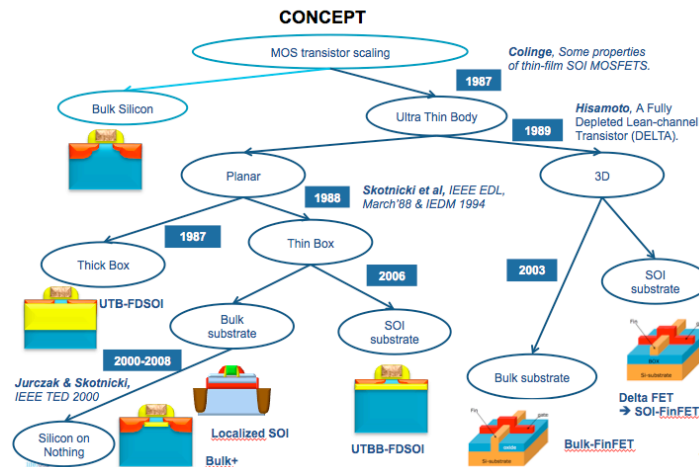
CONCEPT

MOS transistor scaling

Colinge, Some properties of thin-film SOI MOSFETS.

1987

Bulk Silicon

Ultra Thin Body

Hisamoto, A Fully Depleted Lean-channel Transistor (DELTA).

1989

Planar

3D

1988

Skotnicki et al, IEEE EDL, March'88 & IEDM 1994

1987

Thick Box

Thin Box

2006

2003

SOI substrate

UTB-FDSOI

Bulk substrate

SOI substrate

Fin

BOX

Si-substrate

2000-2008

Jurczak & Skotnicki, IEEE TED 2000

Bulk substrate

Delta FET
→ SOI-FinFET

Localized SOI

Fin

gate

oxide

Si-substrate

Silicon on Nothing

Bulk+

UTBB-FDSOI

Bulk-FinFET